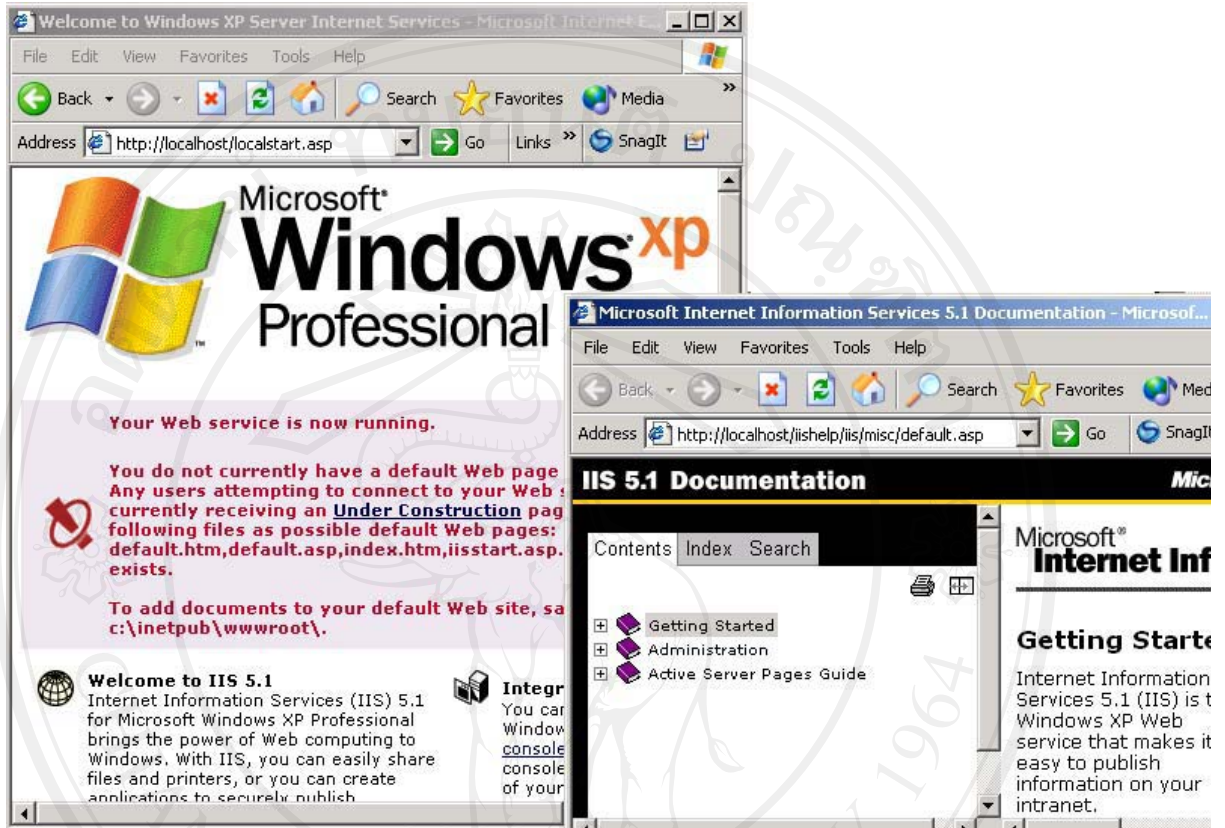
Welcome to Windows XP Server Internet Services - Microsoft Internet E...

File Edit View Favorites Tools Help

Back Search Favorites Media

Address http://localhost/localstart.asp Go Links SnagIt

Microsoft Windows xp Professional

Your Web service is now running.

You do not currently have a default Web page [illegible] Any users attempting to connect to your Web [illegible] currently receiving an Under Construction pag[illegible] following files as possible default Web pages: default.htm,default.asp,index.htm,iisstart.asp.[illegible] exists.

To add documents to your default Web site, sa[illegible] c:\inetpub\wwwroot\.

Welcome to IIS 5.1
Internet Information Services (IIS) 5.1 for Microsoft Windows XP Professional brings the power of Web computing to Windows. With IIS, you can easily share files and printers, or you can create applications to securely publish

Integr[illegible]
You can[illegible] Window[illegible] console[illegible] console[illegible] of your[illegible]

Microsoft Internet Information Services 5.1 Documentation - Microsof...

File Edit View Favorites Tools Help

Back Search Favorites Med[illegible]

Address http://localhost/iishelp/iis/misc/default.asp Go SnagIt

IIS 5.1 Documentation

Mic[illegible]

Contents Index Search

Getting Started
Administration
Active Server Pages Guide

Microsoft Internet Inf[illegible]

Getting Starte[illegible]

Internet Information Services 5.1 (IIS) is t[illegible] Windows XP Web service that makes it easy to publish information on your intranet.